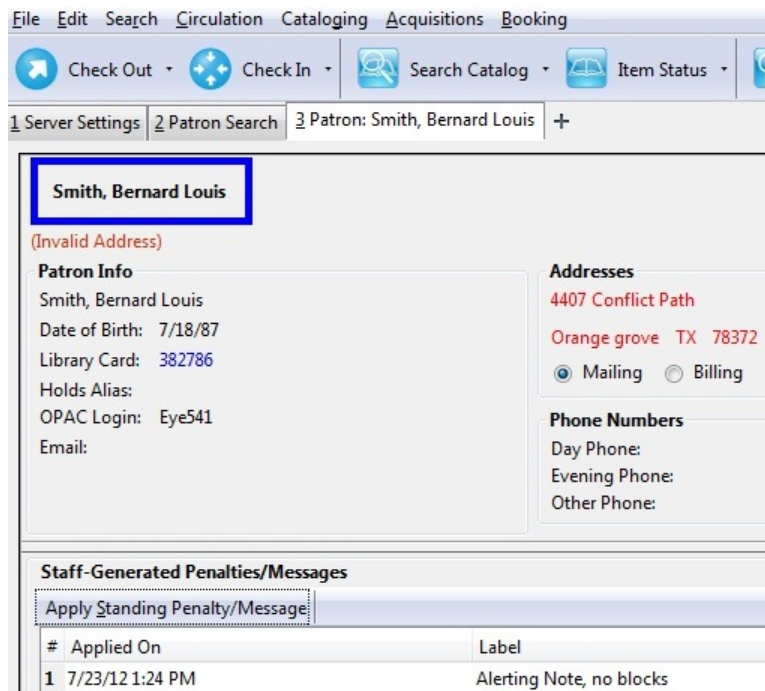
File Edit Search Circulation Cataloging Acquisitions Booking

Check Out · Check In · Search Catalog · Item Status ·

1 Server Settings | 2 Patron Search | 3 Patron: Smith, Bernard Louis | +

Smith, Bernard Louis

(Invalid Address)

Patron Info
Smith, Bernard Louis
Date of Birth: 7/18/87
Library Card: 382786
Holds Alias:
OPAC Login: Eye541
Email:

Addresses
4407 Conflict Path
Orange grove TX 78372
Mailing Billing

Phone Numbers
Day Phone:
Evening Phone:
Other Phone:

Staff-Generated Penalties/Messages

Apply Standing Penalty/Message

| # | Applied On | Label |
|---|---|---|
| 1 | 7/23/12 1:24 PM | Alerting Note, no blocks |